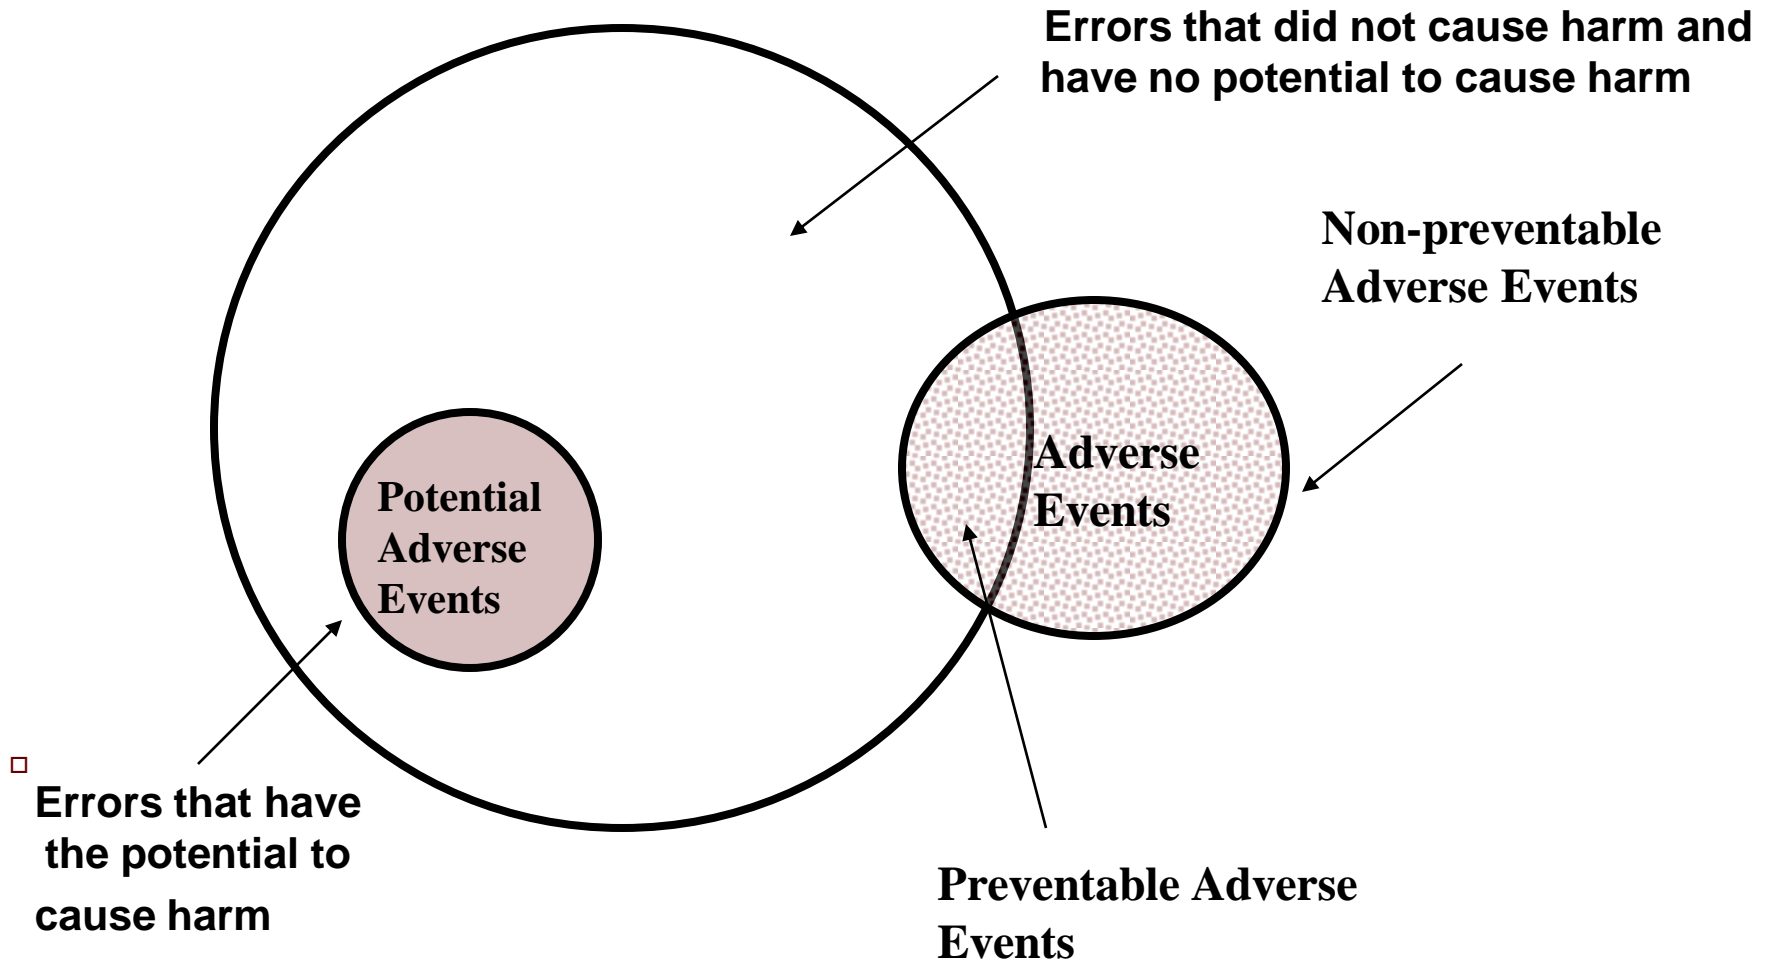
Errors that did not cause harm and have no potential to cause harm

Non-preventable Adverse Events

Potential Adverse Events

Adverse Events

Errors that have the potential to cause harm

Preventable Adverse Events